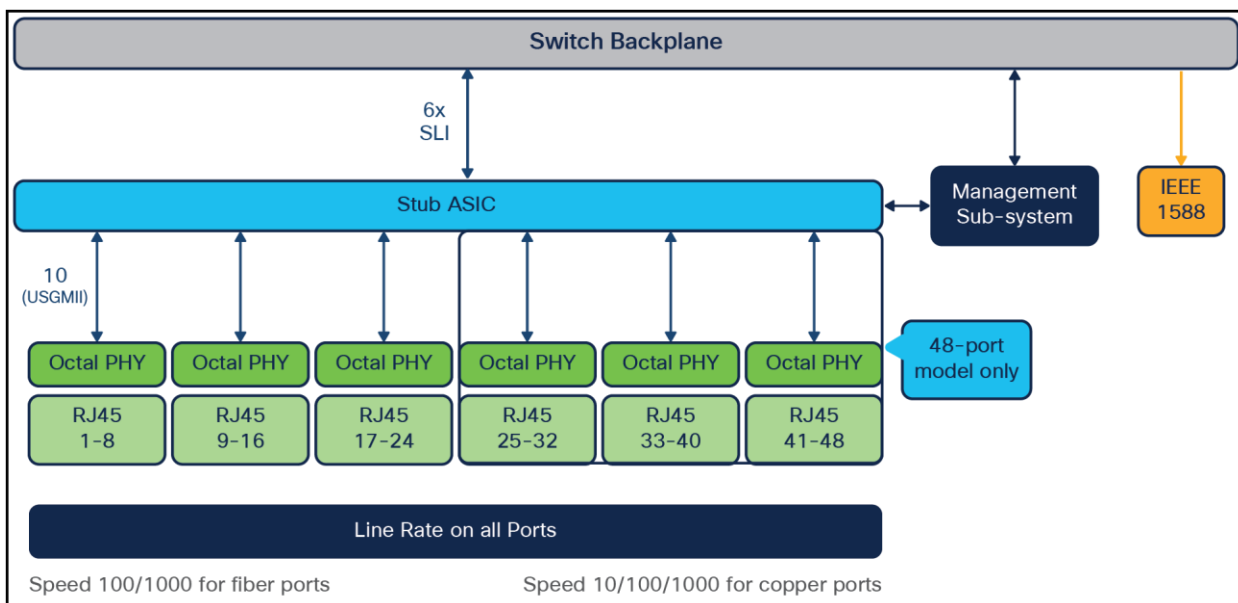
Switch Backplane

6x
SLI

Stub ASIC

Management
Sub-system

IEEE
1588

10
(USGMII)

Octal PHY
Octal PHY
Octal PHY
Octal PHY
Octal PHY
Octal PHY

48-port
model only

RJ45
1-8

RJ45
9-16

RJ45
17-24

RJ45
25-32

RJ45
33-40

RJ45
41-48

Line Rate on all Ports

Speed 100/1000 for fiber ports

Speed 10/100/1000 for copper ports